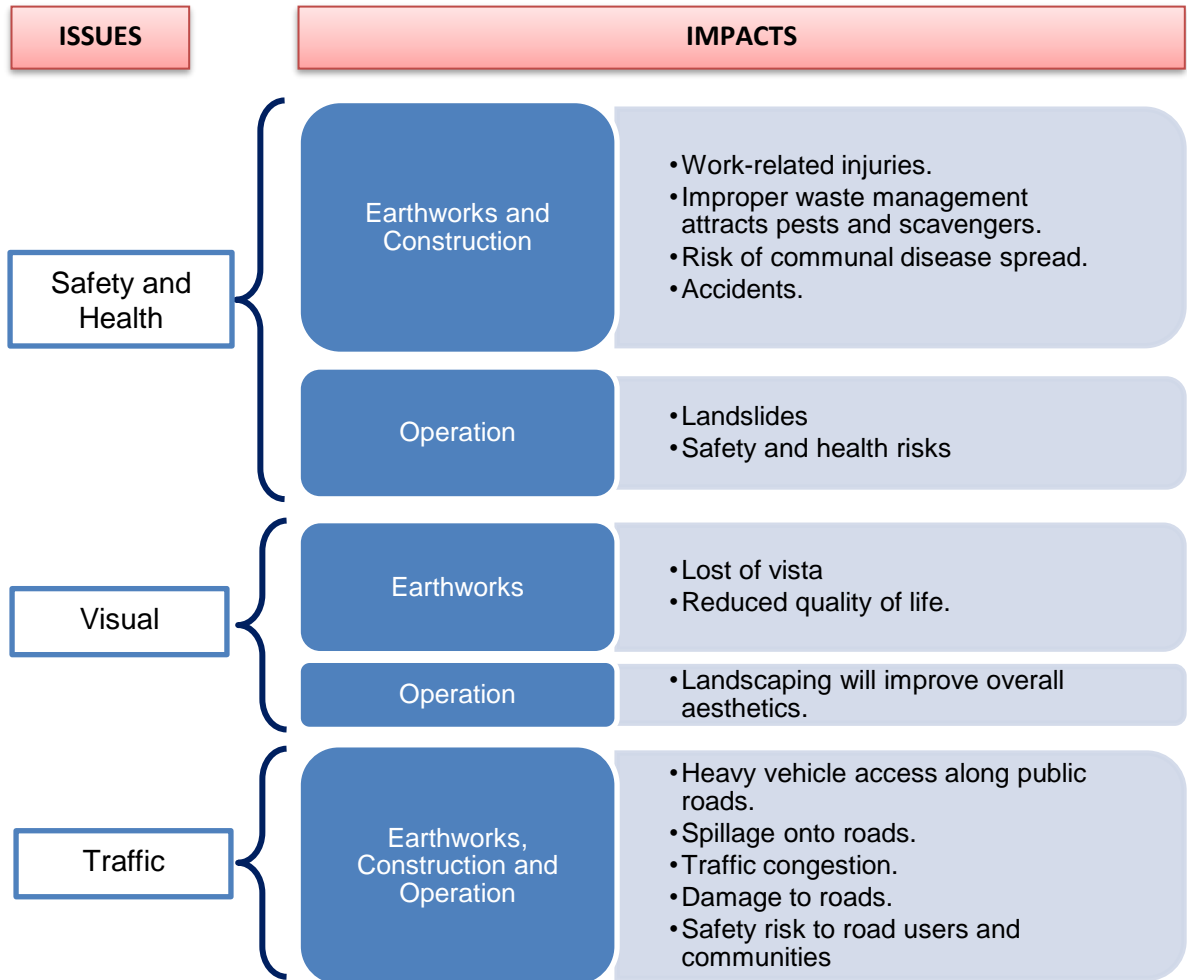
ISSUES

IMPACTS

Safety and Health

Earthworks and Construction

• Work-related injuries.
• Improper waste management attracts pests and scavengers.
• Risk of communal disease spread.
• Accidents.

Operation

• Landslides
• Safety and health risks

Visual

Earthworks

• Lost of vista
• Reduced quality of life.

Operation

• Landscaping will improve overall aesthetics.

Traffic

Earthworks, Construction and Operation

• Heavy vehicle access along public roads.
• Spillage onto roads.
• Traffic congestion.
• Damage to roads.
• Safety risk to road users and communities